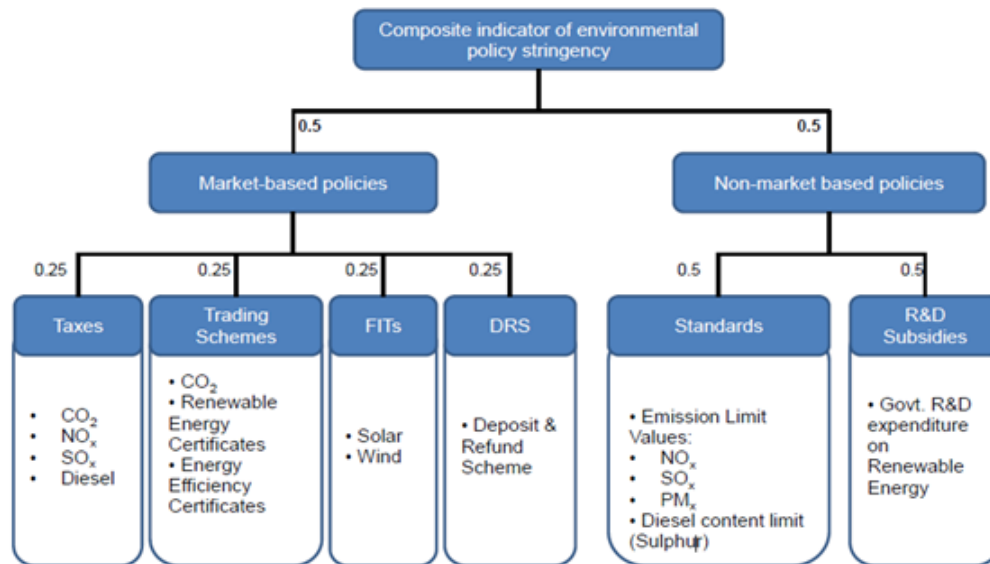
Composite indicator of environmental policy stringency

0.5

0.5

Market-based policies

Non-market based policies

0.25

0.25

0.25

0.25

0.5

0.5

Taxes

• $CO_2$
• $NO_x$
• $SO_x$
• Diesel

Trading Schemes

• $CO_2$
• Renewable Energy Certificates
• Energy Efficiency Certificates

FITs

• Solar
• Wind

DRS

• Deposit & Refund Scheme

Standards

• Emission Limit Values:
• $NO_x$
• $SO_x$
• $PM_x$
• Diesel content limit (Sulphur)

R&D Subsidies

• Govt. R&D expenditure on Renewable Energy